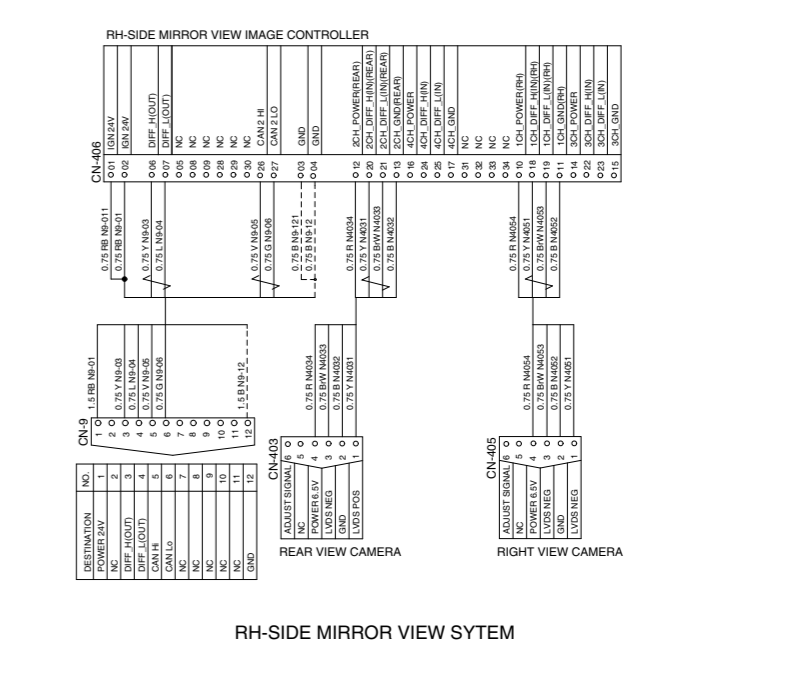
RH-SIDE MIRROR VIEW IMAGE CONTROLLER

CN-406

| 01 | IGN 24V |
|---|---|
| 02 | IGN 24V |
| 06 | DIFF_H(OUT) |
| 07 | DIFF_L(OUT) |
| 05 | NC |
| 08 | NC |
| 09 | NC |
| 28 | NC |
| 29 | NC |
| 30 | NC |
| 26 | CAN 2 HI |
| 27 | CAN 2 LO |
| 03 | GND |
| 04 | GND |
| 12 | 2CH_POWER(REAR) |
| 20 | 2CH_DIFF_H(IN)(REAR) |
| 21 | 2CH_DIFF_L(IN)(REAR) |
| 13 | 2CH_GND(REAR) |
| 16 | 4CH_POWER |
| 24 | 4CH_DIFF_H(IN) |
| 25 | 4CH_DIFF_L(IN) |
| 17 | 4CH_GND |
| 31 | NC |
| 32 | NC |
| 33 | NC |
| 34 | NC |
| 10 | 1CH_POWER(RH) |
| 18 | 1CH_DIFF_H(IN)(RH) |
| 19 | 1CH_DIFF_L(IN)(RH) |
| 11 | 1CH_GND(RH) |
| 14 | 3CH_POWER |
| 22 | 3CH_DIFF_H(IN) |
| 23 | 3CH_DIFF_L(IN) |
| 15 | 3CH_GND |

0.75 RB N9-011
0.75 RB N9-01
0.75 Y N9-03
0.75 L N9-04
0.75 V N9-05
0.75 G N9-06
0.75 B N9-121
0.75 B N9-12
0.75 R N4034
0.75 Y N4031
0.75 B/W N4033
0.75 B N4032
0.75 R N4054
0.75 Y N4051
0.75 B/W N4053
0.75 B N4052

1.5 RB N9-01
0.75 Y N9-03
0.75 L N9-04
0.75 V N9-05
0.75 G N9-06
1.5 B N9-12

CN-9
1 2 3 4 5 6 7 8 9 10 11 12

| DESTINATION | NO. |
|---|---|
| POWER 24V | 1 |
| NC | 2 |
| DIFF_H(OUT) | 3 |
| DIFF_L(OUT) | 4 |
| CAN Hi | 5 |
| CAN Lo | 6 |
| NC | 7 |
| NC | 8 |
| NC | 9 |
| NC | 10 |
| NC | 11 |
| GND | 12 |

0.75 R N4034
0.75 B/W N4033
0.75 B N4032
0.75 Y N4031

CN-403
| ADJUST SIGNAL | 6 |
|---|---|
| NC | 5 |
| POWER 6.5V | 4 |
| LVDS NEG | 3 |
| GND | 2 |
| LVDS POS | 1 |

REAR VIEW CAMERA

0.75 R N4054
0.75 B/W N4053
0.75 B N4052
0.75 Y N4051

CN-405
| ADJUST SIGNAL | 6 |
|---|---|
| NC | 5 |
| POWER 6.5V | 4 |
| LVDS NEG | 3 |
| GND | 2 |
| LVDS NEG | 1 |

RIGHT VIEW CAMERA

RH-SIDE MIRROR VIEW SYTEM